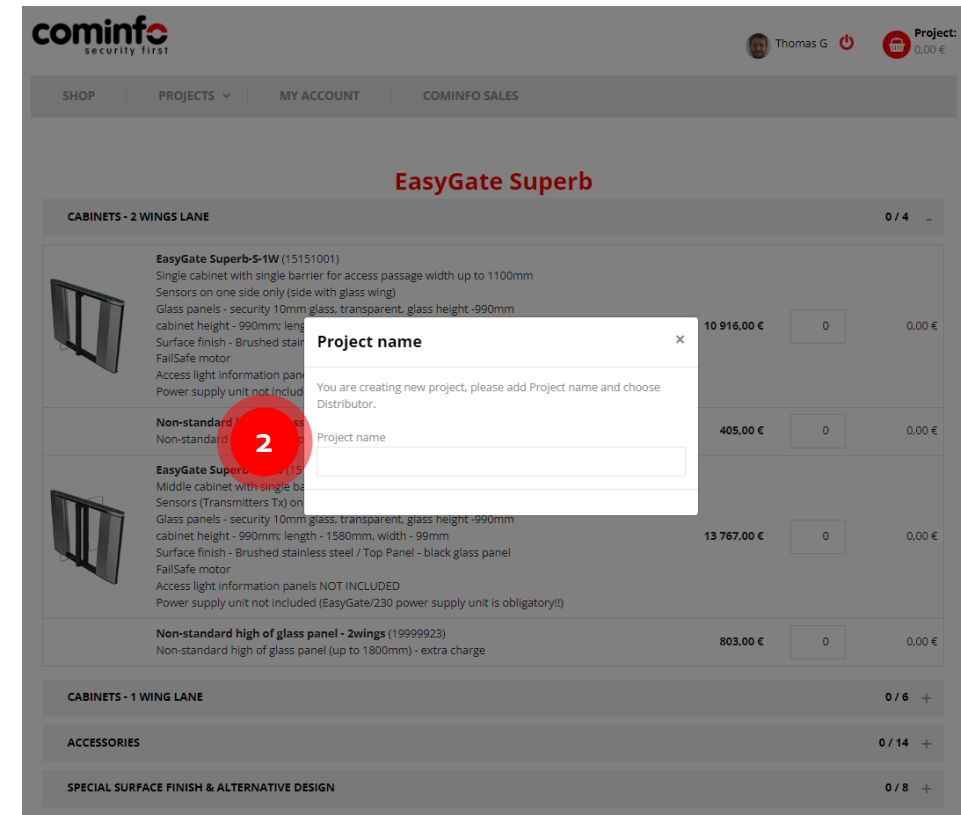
cominfo
security first

Thomas G

Project:
0,00 €

SHOP PROJECTS MY ACCOUNT COMINFO SALES

EasyGate Superb

CABINETS - 2 WINGS LANE 0 / 4 –

EasyGate Superb-S-1W (15151001)
Single cabinet with single barrier for access passage width up to 1100mm
Sensors on one side only (side with glass wing)
Glass panels - security 10mm glass, transparent, glass height -990mm
cabinet height - 990mm; leng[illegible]
Surface finish - Brushed stain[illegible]
FailSafe motor
Access light information pan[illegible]
Power supply unit not include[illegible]

10 916,00 € 0 0,00 €

Non-standard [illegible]ss
Non-standard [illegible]

405,00 € 0 0,00 €

EasyGate Superb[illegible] (15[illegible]
Middle cabinet with single ba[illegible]
Sensors (Transmitters Tx) on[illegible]
Glass panels - security 10mm glass, transparent, glass height -990mm
cabinet height - 990mm; length - 1580mm, width - 99mm
Surface finish - Brushed stainless steel / Top Panel - black glass panel
FailSafe motor
Access light information panels NOT INCLUDED
Power supply unit not included (EasyGate/230 power supply unit is obligatory!!)

13 767,00 € 0 0,00 €

Non-standard high of glass panel - 2wings (19999923)
Non-standard high of glass panel (up to 1800mm) - extra charge

803,00 € 0 0,00 €

CABINETS - 1 WING LANE 0 / 6 +

ACCESSORIES 0 / 14 +

SPECIAL SURFACE FINISH & ALTERNATIVE DESIGN 0 / 8 +

Project name ×

You are creating new project, please add Project name and choose Distributor.

Project name

2